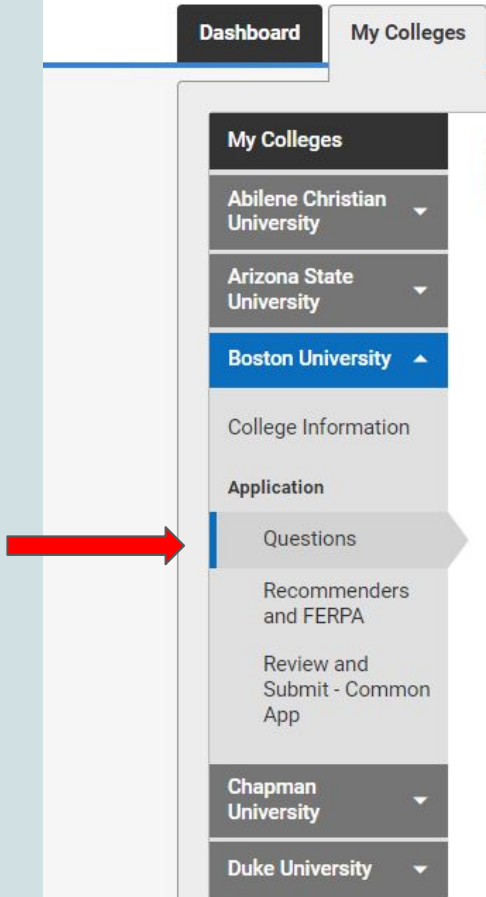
Dashboard
My Colleges

My Colleges

Abilene Christian University

Arizona State University

Boston University

College Information

Application

Questions

Recommenders and FERPA

Review and Submit - Common App

Chapman University

Duke University